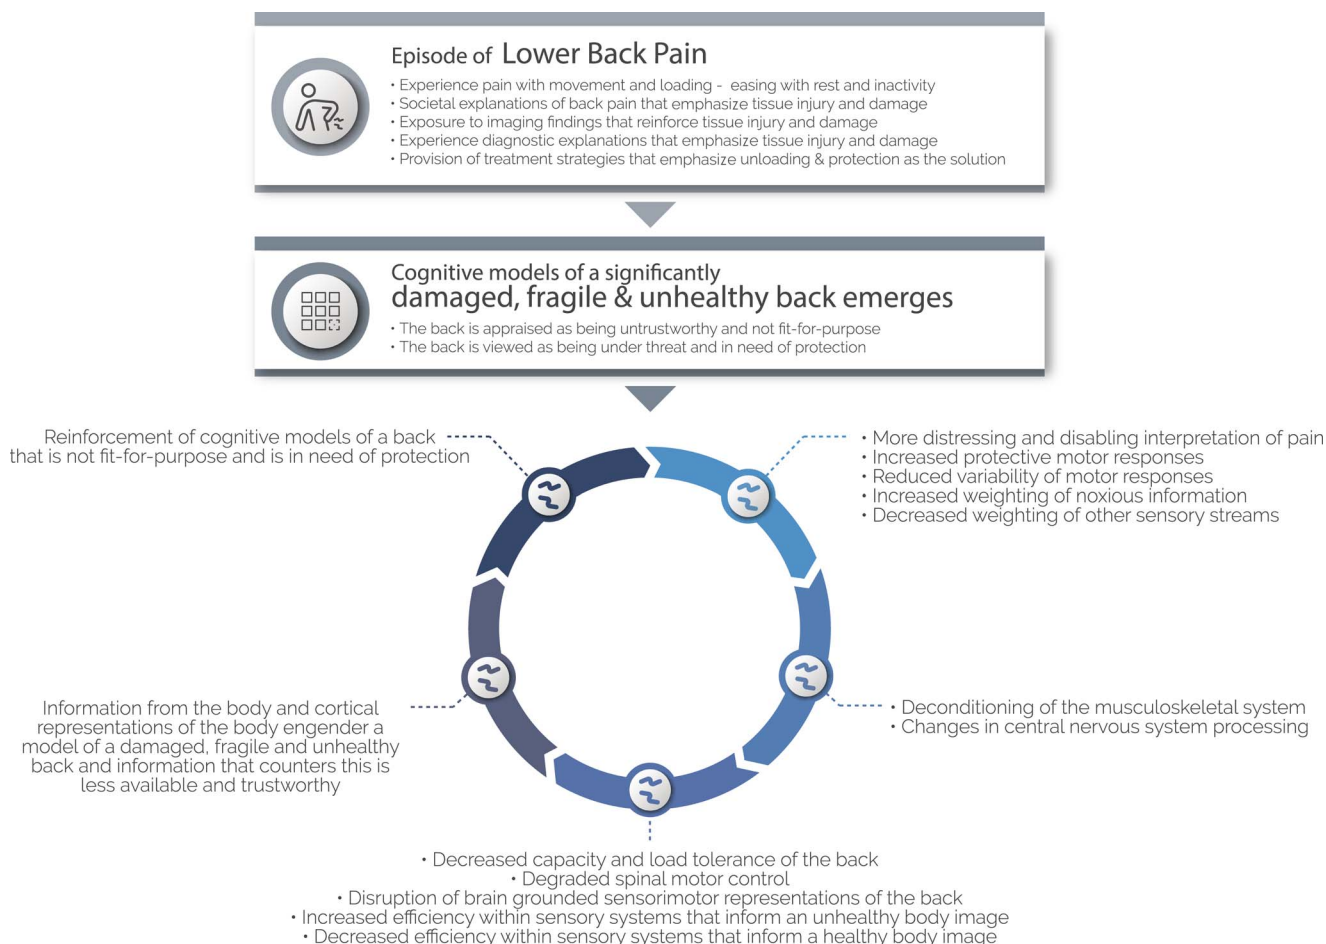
Episode of Lower Back Pain

• Experience pain with movement and loading - easing with rest and inactivity
• Societal explanations of back pain that emphasize tissue injury and damage
• Exposure to imaging findings that reinforce tissue injury and damage
• Experience diagnostic explanations that emphasize tissue injury and damage
• Provision of treatment strategies that emphasize unloading & protection as the solution

Cognitive models of a significantly damaged, fragile & unhealthy back emerges

• The back is appraised as being untrustworthy and not fit-for-purpose
• The back is viewed as being under threat and in need of protection

Reinforcement of cognitive models of a back that is not fit-for-purpose and is in need of protection

• More distressing and disabling interpretation of pain
• Increased protective motor responses
• Reduced variability of motor responses
• Increased weighting of noxious information
• Decreased weighting of other sensory streams

Information from the body and cortical representations of the body engender a model of a damaged, fragile and unhealthy back and information that counters this is less available and trustworthy

• Deconditioning of the musculoskeletal system
• Changes in central nervous system processing

• Decreased capacity and load tolerance of the back
• Degraded spinal motor control
• Disruption of brain grounded sensorimotor representations of the back
• Increased efficiency within sensory systems that inform an unhealthy body image
• Decreased efficiency within sensory systems that inform a healthy body image